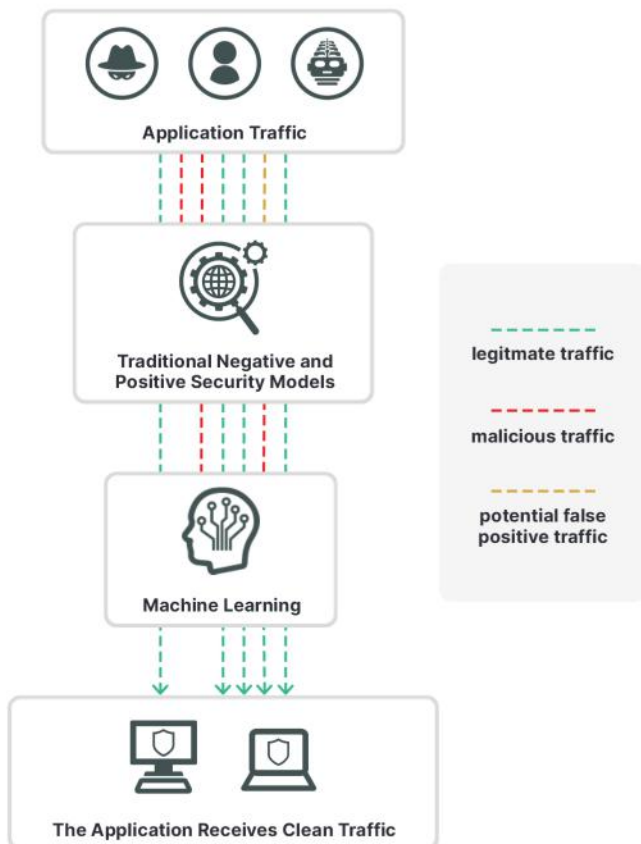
Application Traffic

Traditional Negative and Positive Security Models

Machine Learning

The Application Receives Clean Traffic

legitmate traffic

malicious traffic

potential false positive traffic